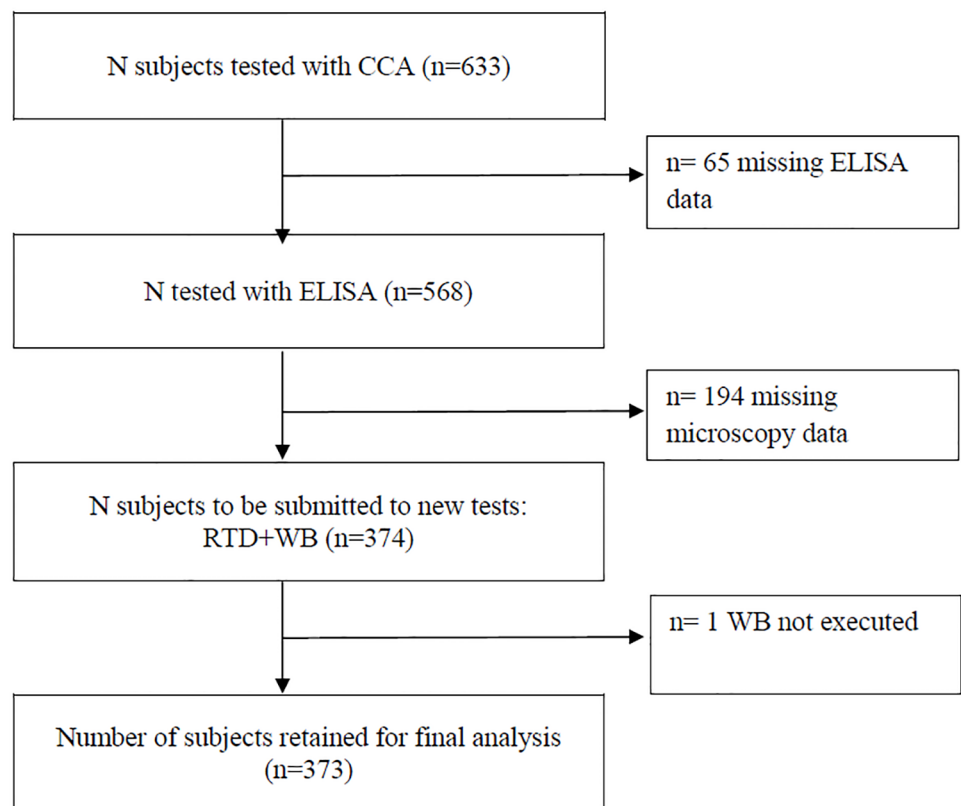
N subjects tested with CCA (n=633)

n= 65 missing ELISA data

N tested with ELISA (n=568)

n= 194 missing microscopy data

N subjects to be submitted to new tests: RTD+WB (n=374)

n= 1 WB not executed

Number of subjects retained for final analysis (n=373)